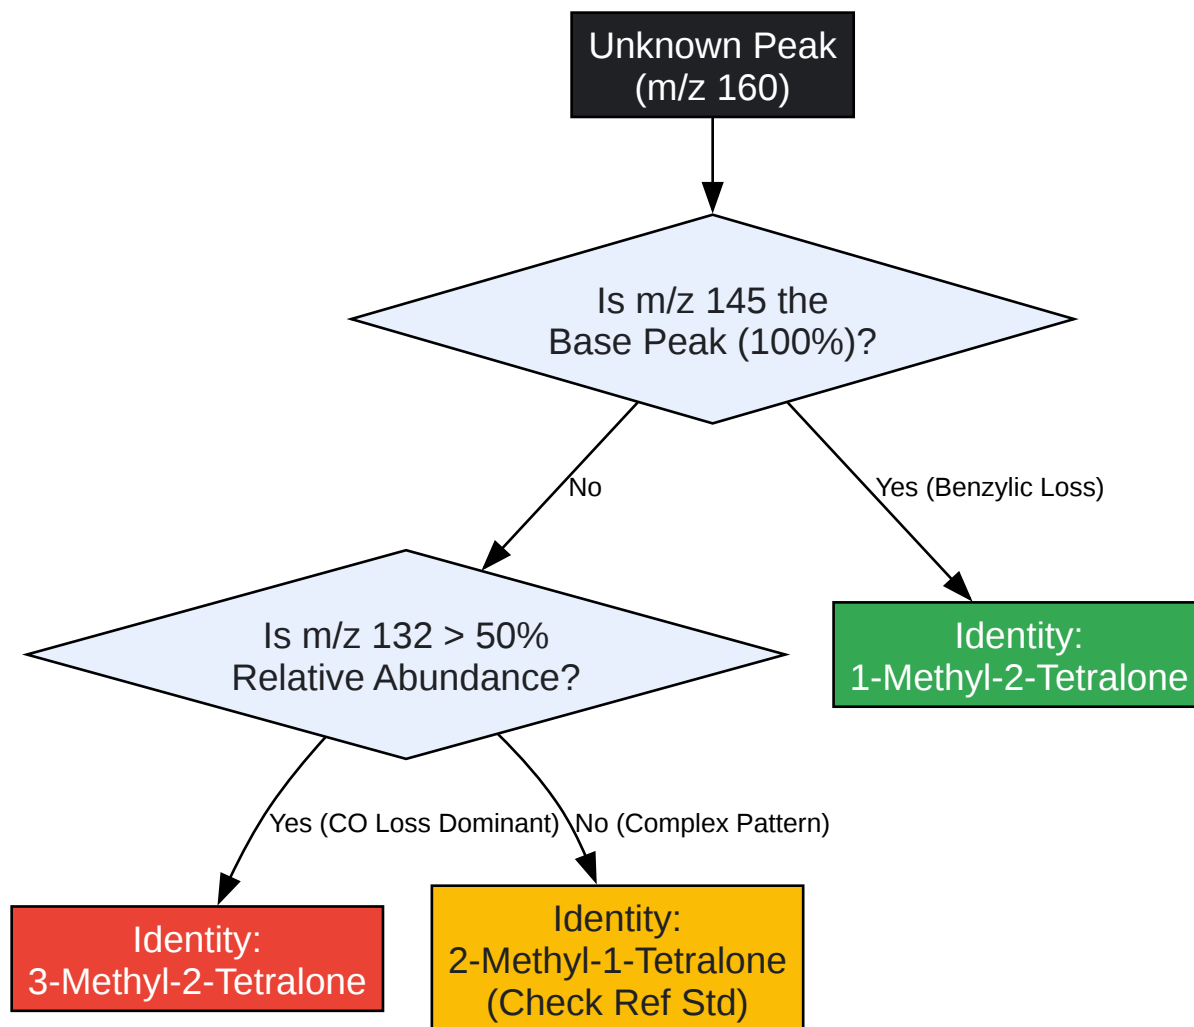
Unknown Peak (m/z 160)

Is m/z 145 the Base Peak (100%)?

No

Yes (Benzylic Loss)

Is m/z 132 > 50% Relative Abundance?

Identity: 1-Methyl-2-Tetralone

Yes (CO Loss Dominant)

No (Complex Pattern)

Identity: 3-Methyl-2-Tetralone

Identity: 2-Methyl-1-Tetralone (Check Ref Std)